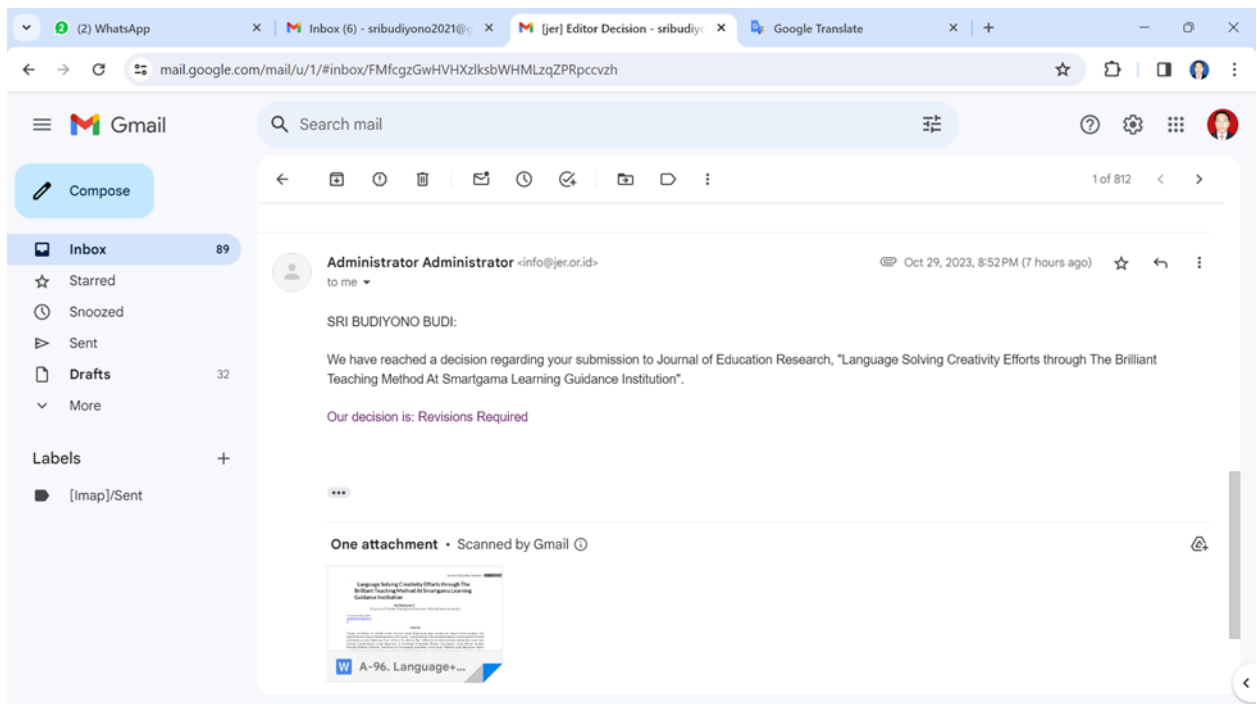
(2) WhatsApp
Inbox (6) - sribudiyono2021@
[jer] Editor Decision - sribudiy
Google Translate

mail.google.com/mail/u/1/#inbox/FMfcgzGwHVHXzlksbWHMLzqZPRpccvzh

Gmail
Search mail

Compose
Inbox 89
Starred
Snoozed
Sent
Drafts 32
More

Labels +
[Imap]/Sent

1 of 812

Administrator Administrator <info@jer.or.id>
to me
Oct 29, 2023, 8:52 PM (7 hours ago)

SRI BUDIYONO BUDI:

We have reached a decision regarding your submission to Journal of Education Research, "Language Solving Creativity Efforts through The Brilliant Teaching Method At Smartgama Learning Guidance Institution".

Our decision is: Revisions Required

One attachment • Scanned by Gmail

Language Solving Creativity Efforts through The Brilliant Teaching Method At Smartgama Learning Guidance Institution

A-96. Language+...